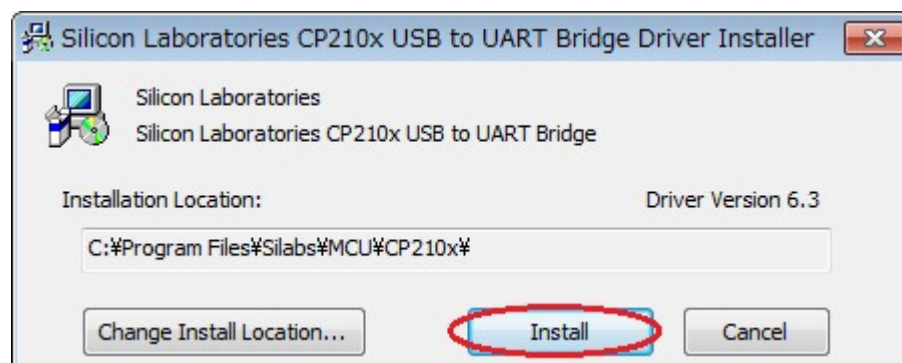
Silicon Laboratories CP210x USB to UART Bridge Driver Installer

Silicon Laboratories
Silicon Laboratories CP210x USB to UART Bridge

Installation Location:

Driver Version 6.3

C:¥Program Files¥Silabs¥MCU¥CP210x¥

Change Install Location...

Install

Cancel